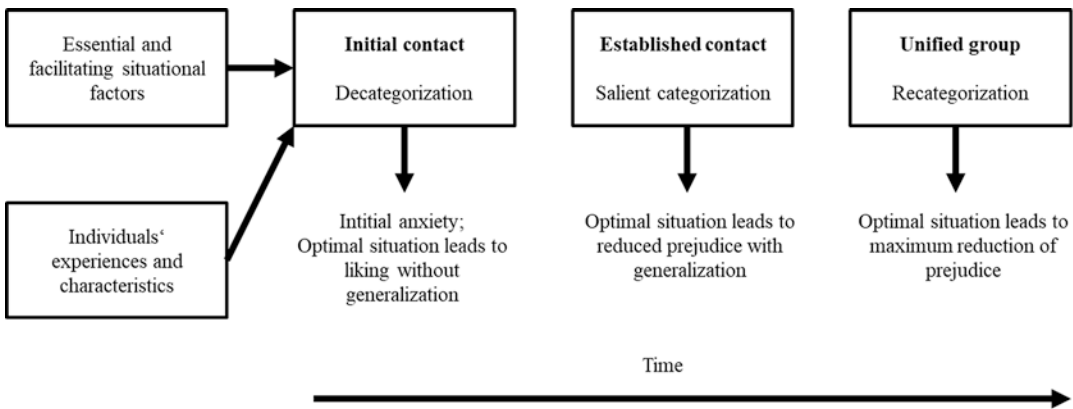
Essential and facilitating situational factors

Individuals‘ experiences and characteristics

**Initial contact**

Decategorization

Intitial anxiety; Optimal situation leads to liking without generalization

**Established contact**

Salient categorization

Optimal situation leads to reduced prejudice with generalization

**Unified group**

Recategorization

Optimal situation leads to maximum reduction of prejudice

Time